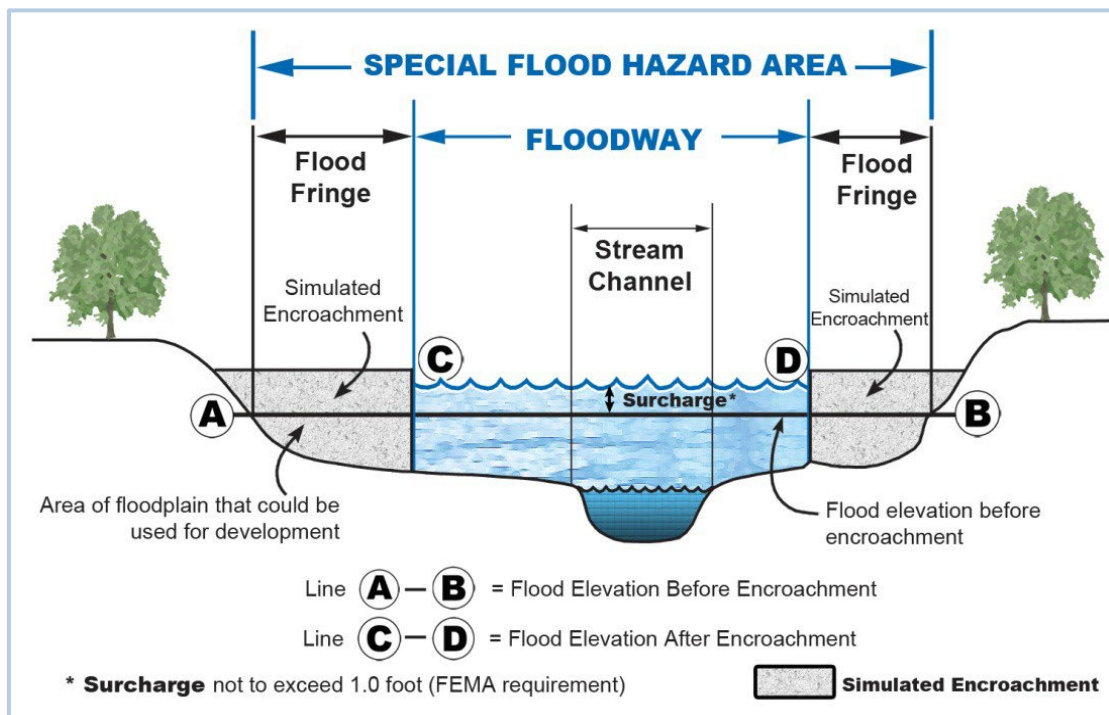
SPECIAL FLOOD HAZARD AREA

Flood Fringe

FLOODWAY

Flood Fringe

Stream Channel

Simulated Encroachment

Simulated Encroachment

C

D

A

Surcharge*

B

Area of floodplain that could be used for development

Flood elevation before encroachment

Line A — B = Flood Elevation Before Encroachment

Line C — D = Flood Elevation After Encroachment

* Surcharge not to exceed 1.0 foot (FEMA requirement)

Simulated Encroachment